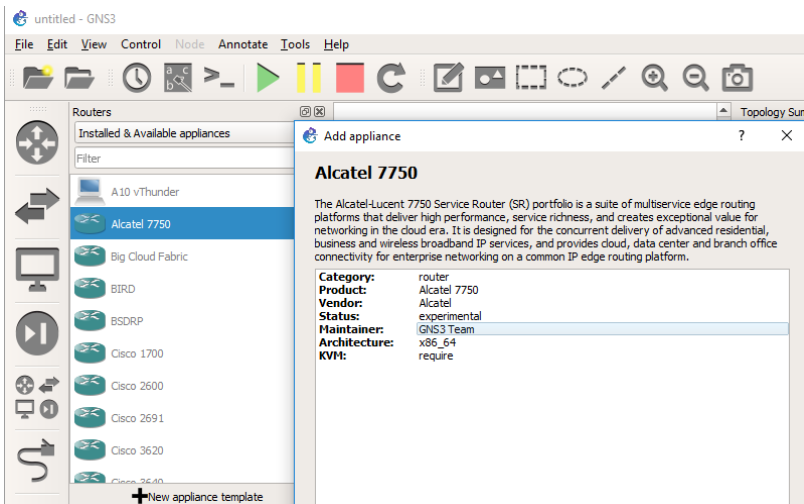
untitled - GNS3

File Edit View Control Node Annotate Tools Help

Routers

Installed & Available appliances

Filter

A10 vThunder
Alcatel 7750
Big Cloud Fabric
BIRD
BSDRP
Cisco 1700
Cisco 2600
Cisco 2691
Cisco 3620
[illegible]

New appliance template

Topology Sum

Add appliance ? ✕

Alcatel 7750

The Alcatel-Lucent 7750 Service Router (SR) portfolio is a suite of multiservice edge routing platforms that deliver high performance, service richness, and creates exceptional value for networking in the cloud era. It is designed for the concurrent delivery of advanced residential, business and wireless broadband IP services, and provides cloud, data center and branch office connectivity for enterprise networking on a common IP edge routing platform.

| | |
|---|---|
| Category: | router |
| Product: | Alcatel 7750 |
| Vendor: | Alcatel |
| Status: | experimental |
| Maintainer: | GNS3 Team |
| Architecture: | x86_64 |
| KVM: | require |